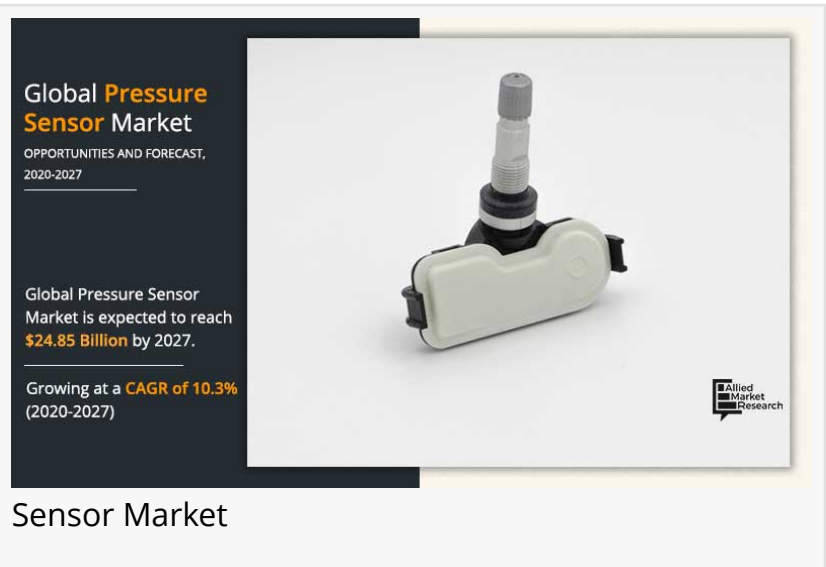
Global Pressure Sensor Market

OPPORTUNITIES AND FORECAST, 2020-2027

Global Pressure Sensor Market is expected to reach $24.85 Billion by 2027.

Growing at a CAGR of 10.3% (2020-2027)

Allied Market Research

Sensor Market